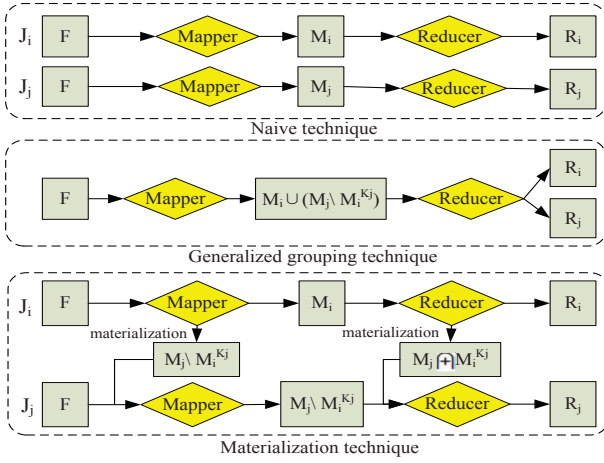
$J_i$ F Mapper $M_i$ Reducer $R_i$

$J_j$ F Mapper $M_j$ Reducer $R_j$

Naive technique

F Mapper $M_i \cup (M_j \setminus M_i^{K_j})$ Reducer $R_i$ $R_j$

Generalized grouping technique

$J_i$ F Mapper $M_i$ Reducer $R_i$

materialization materialization

$M_j \setminus M_i^{K_j}$ $M_j \boxplus M_i^{K_j}$

$J_j$ F Mapper $M_j \setminus M_i^{K_j}$ Reducer $R_j$

Materialization technique